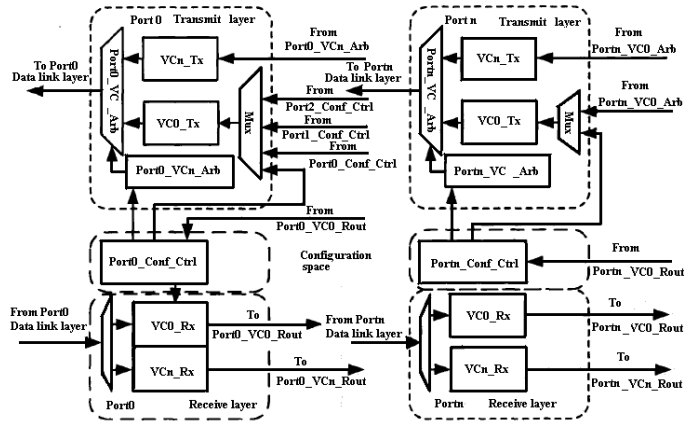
Port 0 Transmit layer

VCn_Tx

VC0_Tx

Port0_VC_Arb

Mux

Port0_VCn_Arb

To Port0 Data link layer

From Port0_VCn_Arb

To Portn Data link layer

From Port2_Conf_Ctrl

From Port1_Conf_Ctrl

From Port0_Conf_Ctrl

From Port0_VC0_Rout

Port n Transmit layer

VCn_Tx

VC0_Tx

Portn_VC_Arb

Mux

Portn_VC _Arb

From Portn_VC0_Arb

From Portn_VC0_Arb

Port0_Conf_Ctrl

Configuration space

Portn_Conf_Ctrl

From Portn_VC0_Rout

From Port0 Data link layer

VC0_Rx

VCn_Rx

To Port0_VC0_Rout

To Port0_VCn_Rout

Port0 Receive layer

From Portn Data link layer

VC0_Rx

VCn_Rx

To Portn_VC0_Rout

To Portn_VCn_Rout

Portn Receive layer